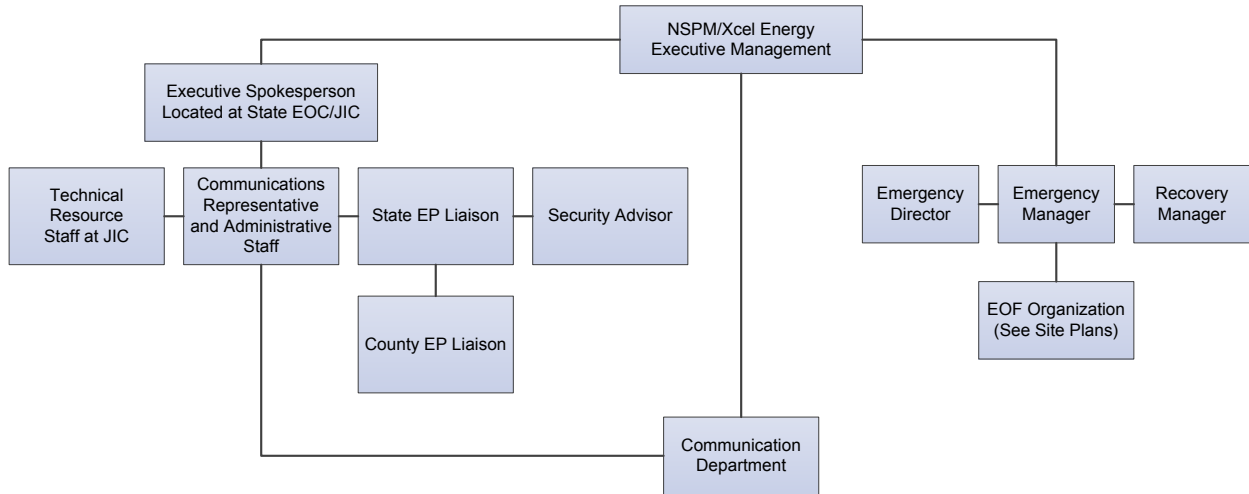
NSPM/Xcel Energy Executive Management

Executive Spokesperson Located at State EOC/JIC

Technical Resource Staff at JIC

Communications Representative and Administrative Staff

State EP Liaison

Security Advisor

County EP Liaison

Emergency Director

Emergency Manager

Recovery Manager

EOF Organization (See Site Plans)

Communication Department